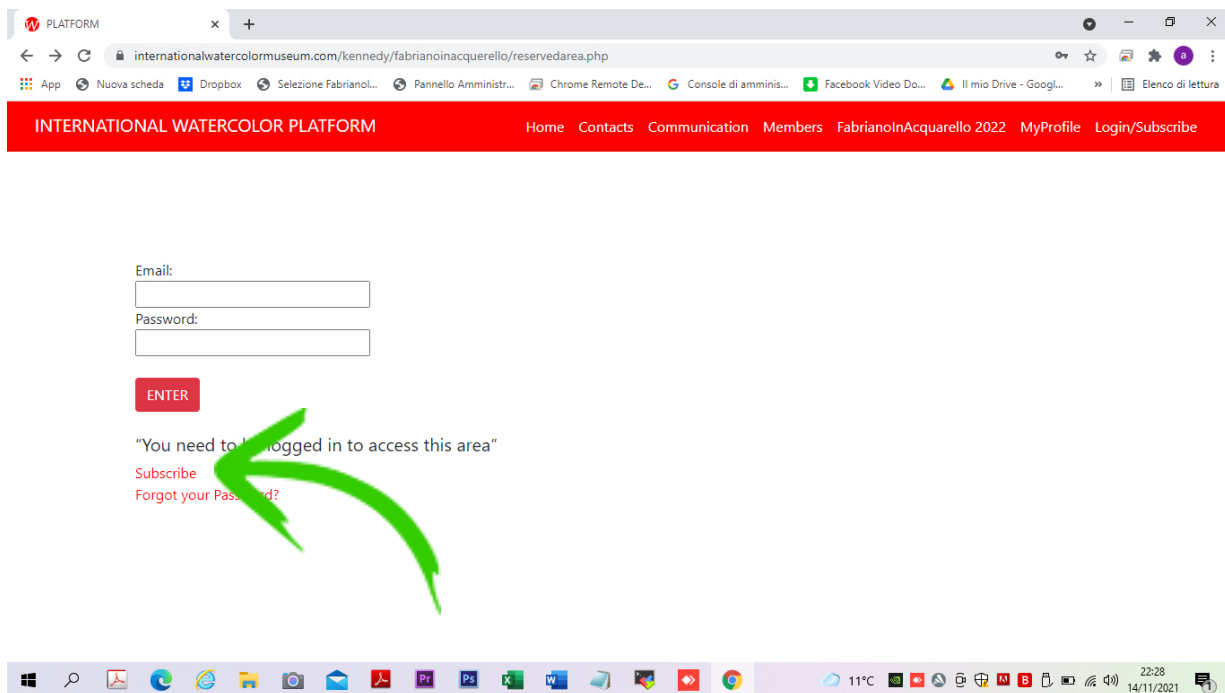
PLATFORM

internationalwatercolormuseum.com/kennedy/fabrianoinacquerello/reservedarea.php

App Nuova scheda Dropbox Selezione Fabrianol... Pannello Amministr... Chrome Remote De... Console di amminis... Facebook Video Do... Il mio Drive - Googl... » Elenco di lettura

INTERNATIONAL WATERCOLOR PLATFORM

Home Contacts Communication Members FabrianoInAcquarello 2022 MyProfile Login/Subscribe

Email:

Password:

ENTER

"You need to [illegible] logged in to access this area"

Subscribe

Forgot your Pass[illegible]rd?

11°C

22:28
14/11/2021